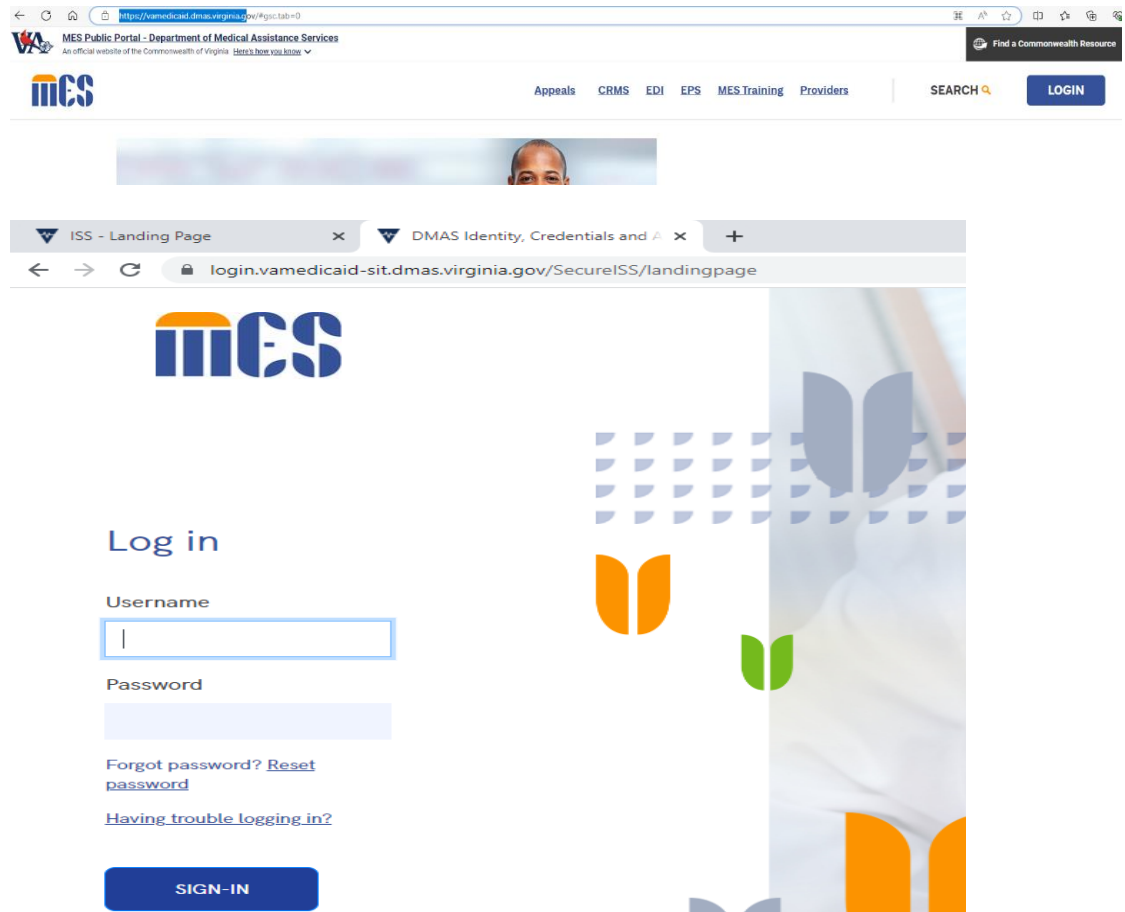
https://vamedicaid.dmas.virginia.gov/#gsc.tab=0

VA MES Public Portal - Department of Medical Assistance Services
An official website of the Commonwealth of Virginia Here's how you know

Find a Commonwealth Resource

MES

Appeals CRMS EDI EPS MES Training Providers SEARCH LOGIN

ISS - Landing Page
DMAS Identity, Credentials and A

login.vamedicaid-sit.dmas.virginia.gov/SecureISS/landingpage

MES

Log in

Username

Password

Forgot password? Reset password

Having trouble logging in?

SIGN-IN